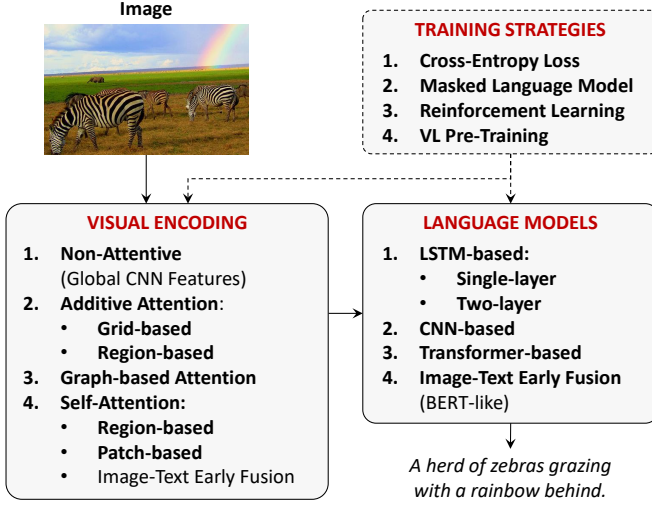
Image

TRAINING STRATEGIES

1. Cross-Entropy Loss
2. Masked Language Model
3. Reinforcement Learning
4. VL Pre-Training

VISUAL ENCODING

1. Non-Attentive (Global CNN Features)
2. Additive Attention:
• Grid-based
• Region-based
3. Graph-based Attention
4. Self-Attention:
• Region-based
• Patch-based
• Image-Text Early Fusion

LANGUAGE MODELS

1. LSTM-based:
• Single-layer
• Two-layer
2. CNN-based
3. Transformer-based
4. Image-Text Early Fusion (BERT-like)

A herd of zebras grazing with a rainbow behind.